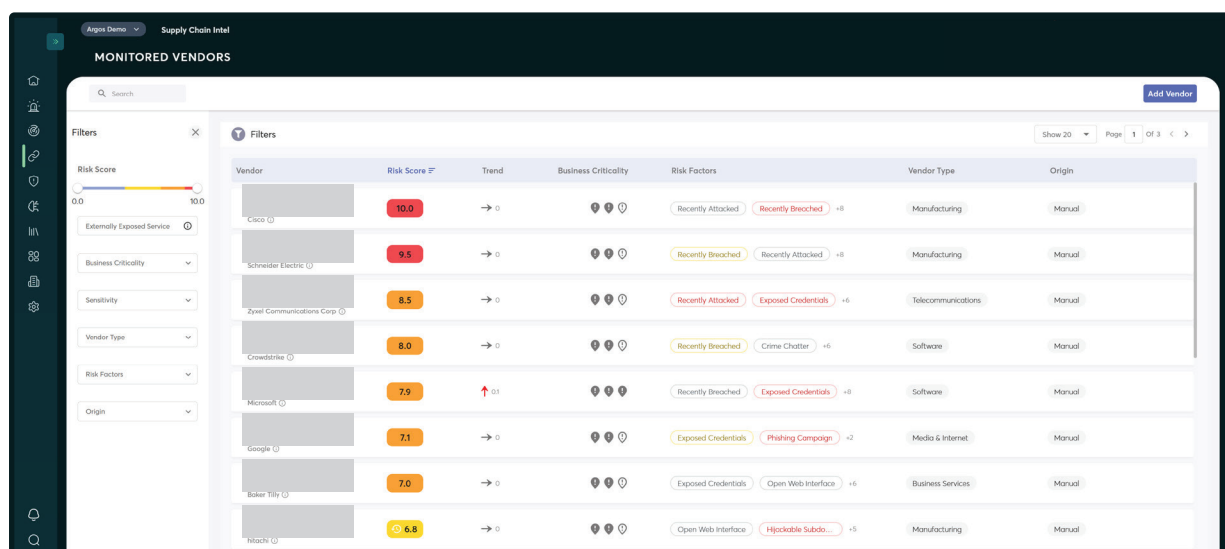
Argos Demo Supply Chain Intel

MONITORED VENDORS

Search

Add Vendor

Filters

Risk Score

0.0 10.0

Externally Exposed Service

Business Criticality

Sensitivity

Vendor Type

Risk Factors

Origin

Filters

Show 20 Page 1 Of 3

| Vendor | Risk Score | Trend | Business Criticality | Risk Factors | Vendor Type | Origin |
|---|---|---|---|---|---|---|
| Cisco | 10.0 | → 0 | | Recently Attacked, Recently Breached +8 | Manufacturing | Manual |
| Schneider Electric | 9.5 | → 0 | | Recently Breached, Recently Attacked +8 | Manufacturing | Manual |
| Zyxel Communications Corp | 8.5 | → 0 | | Recently Attacked, Exposed Credentials +6 | Telecommunications | Manual |
| Crowdstrike | 8.0 | → 0 | | Recently Breached, Crime Chatter +6 | Software | Manual |
| Microsoft | 7.9 | ↑ 0.1 | | Recently Breached, Exposed Credentials +8 | Software | Manual |
| Google | 7.1 | → 0 | | Exposed Credentials, Phishing Campaign +2 | Media & Internet | Manual |
| Baker Tilly | 7.0 | → 0 | | Exposed Credentials, Open Web Interface +6 | Business Services | Manual |
| hitachi | 6.8 | → 0 | | Open Web Interface, Hijackable Subdo... +5 | Manufacturing | Manual |